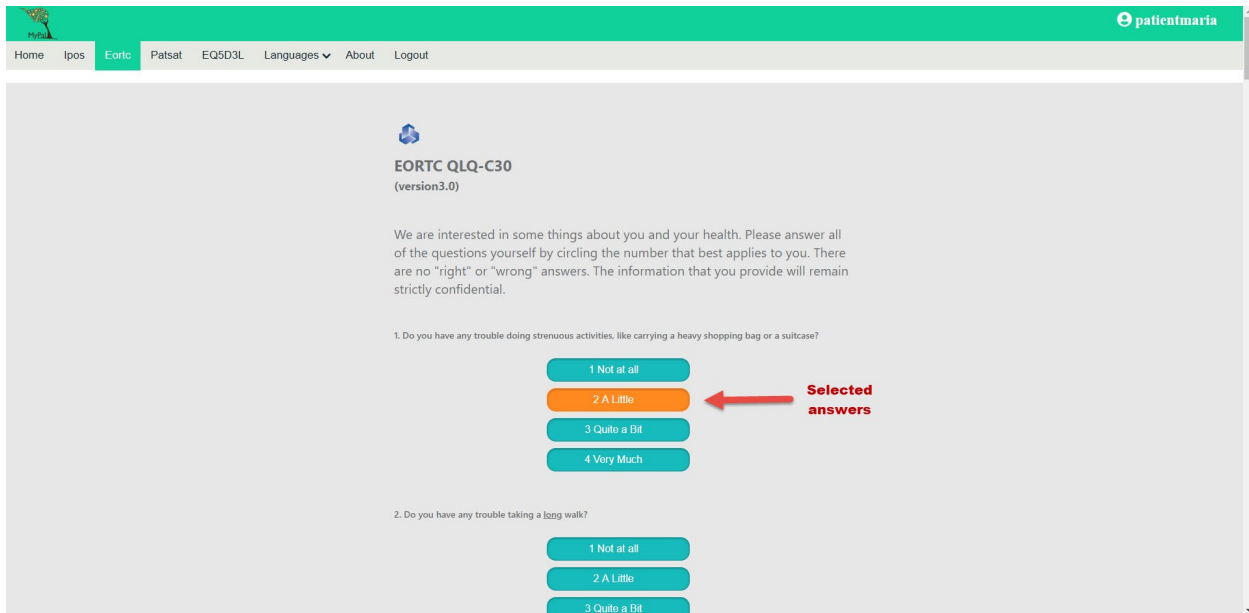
MyPal

patientmaria

Home Ipos Eortc Patsat EQ5D3L Languages About Logout

EORTC QLQ-C30
(version3.0)

We are interested in some things about you and your health. Please answer all of the questions yourself by circling the number that best applies to you. There are no "right" or "wrong" answers. The information that you provide will remain strictly confidential.

1. Do you have any trouble doing strenuous activities, like carrying a heavy shopping bag or a suitcase?

1 Not at all

2 A Little

3 Quite a Bit

4 Very Much

Selected answers

2. Do you have any trouble taking a long walk?

1 Not at all

2 A Little

3 Quite a Bit